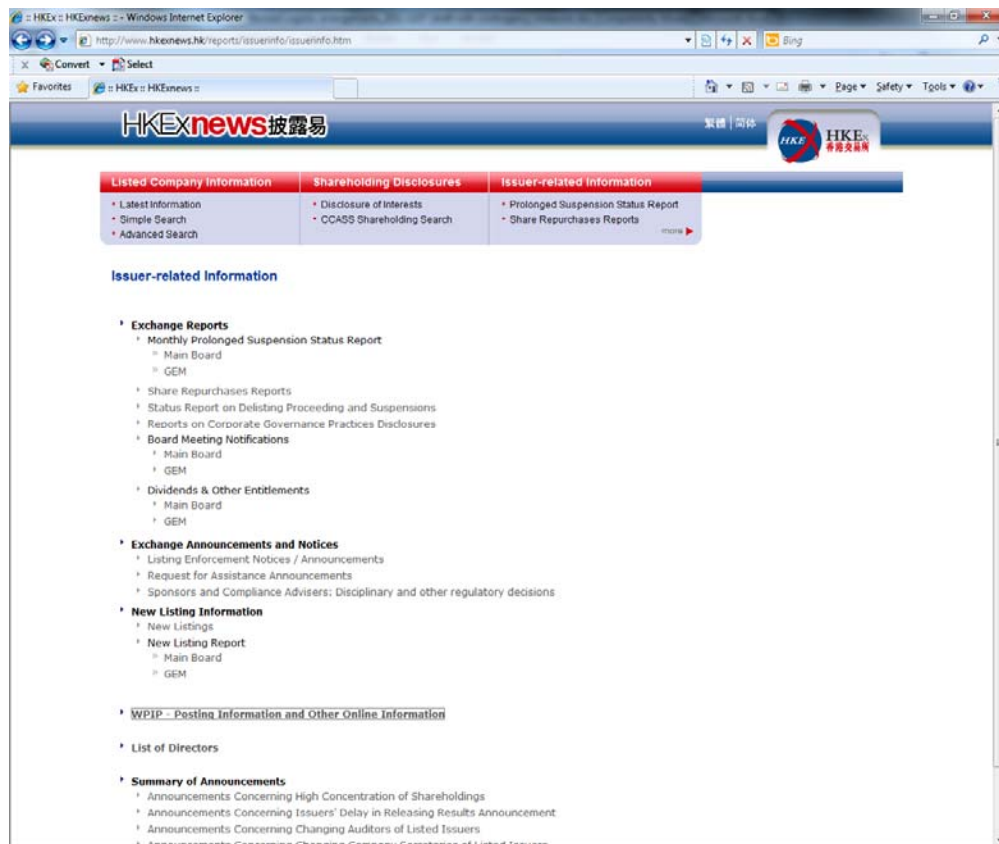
:: HKEx :: HKExnews :: - Windows Internet Explorer

http://www.hkexnews.hk/reports/issuerinfo/issuerinfo.htm

Bing

Convert ▾ Select

Favorites

:: HKEx :: HKExnews ::

Page ▾ Safety ▾ Tools ▾

HKExnews 披露易

繁體 | 简体

HKEx 香港交易所

Listed Company Information
• Latest Information
• Simple Search
• Advanced Search

Shareholding Disclosures
• Disclosure of Interests
• CCASS Shareholding Search

Issuer-related Information
• Prolonged Suspension Status Report
• Share Repurchases Reports
more

Issuer-related Information

Exchange Reports
Monthly Prolonged Suspension Status Report
Main Board
GEM
Share Repurchases Reports
Status Report on Delisting Proceeding and Suspensions
Reports on Corporate Governance Practices Disclosures
Board Meeting Notifications
Main Board
GEM
Dividends & Other Entitlements
Main Board
GEM

Exchange Announcements and Notices
Listing Enforcement Notices / Announcements
Request for Assistance Announcements
Sponsors and Compliance Advisers: Disciplinary and other regulatory decisions

New Listing Information
New Listings
New Listing Report
Main Board
GEM

WPIP - Posting Information and Other Online Information

List of Directors

Summary of Announcements
Announcements Concerning High Concentration of Shareholdings
Announcements Concerning Issuers' Delay in Releasing Results Announcement
Announcements Concerning Changing Auditors of Listed Issuers
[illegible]